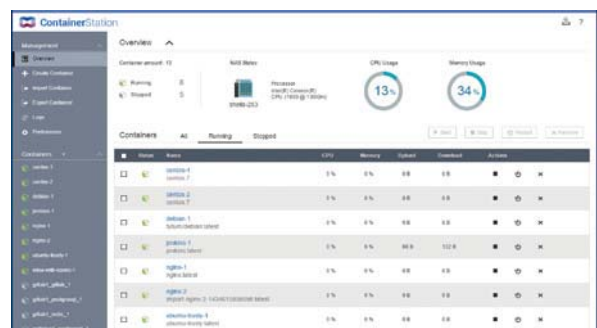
ContainerStation

Management
Overview
+ Create Container
Import Container
Export Container
Logs
Preferences

Containers +
centos-1
centos-2
debian-1
jenkins-1
nginx-1
nginx-2
ubuntu-trusty-1
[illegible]
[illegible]
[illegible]
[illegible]

Overview

Container amount: 13
Running 8
Stopped 5

NAS Status
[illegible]
Processor
Intel(R) Celeron(R)
CPU J1900 @ 1.99GHz

CPU Usage
13%

Memory Usage
34%

Containers All Running Stopped

+ Start ■ Stop Restart Remove

| | Status | Name | CPU | Memory | Upload | Download | Actions |
|---|---|---|---|---|---|---|---|
| | | centos-1 centos:7 | 0 % | 0 % | 0 B | 0 B | ■ ⏻ ✖ |
| | | centos-2 centos:7 | 0 % | 0 % | 0 B | 0 B | ■ ⏻ ✖ |
| | | debian-1 tutum/debian:latest | 0 % | 0 % | 0 B | 0 B | ■ ⏻ ✖ |
| | | jenkins-1 jenkins:latest | 0 % | 0 % | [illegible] | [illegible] | ■ ⏻ ✖ |
| | | nginx-1 nginx:latest | 0 % | 0 % | 0 B | 0 B | ■ ⏻ ✖ |
| | | nginx-2 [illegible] | 0 % | 0 % | 0 B | 0 B | ■ ⏻ ✖ |
| | | ubuntu-trusty-1 ubuntu:trusty:latest | 0 % | 0 % | 0 B | 0 B | ■ ⏻ ✖ |